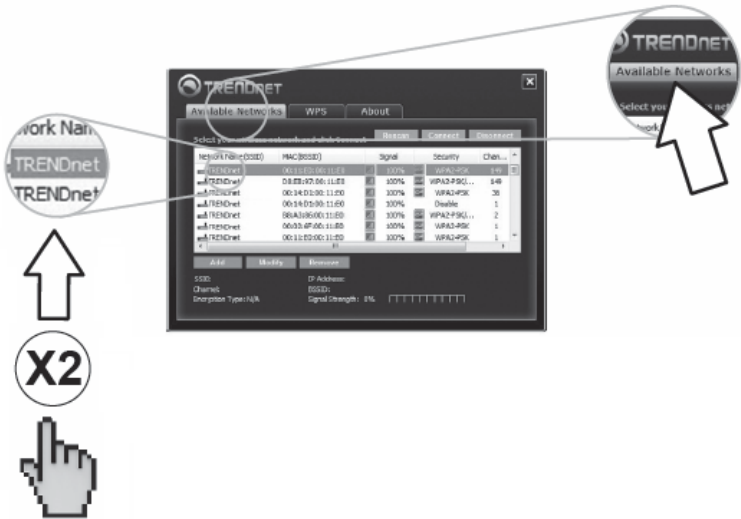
TRENDnet

Available Networks

Select you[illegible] net

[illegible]work

work Nan

TRENDnet

TRENDnet

X2

TRENDnet

Available Networks | WPS | About

Select y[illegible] and click Connect

Rescan | Connect | Disconnect

| Network Name (SSID) | MAC(BSSID) | Signal | Security | Chan... |
|---|---|---|---|---|
| TRENDnet | 00:11:E0:00:11:E0 | 100% | WPA2-PSK | 149 |
| TRENDnet | D8:EB:97:00:11:E0 | 100% | WPA2-PSK(... | 149 |
| TRENDnet | 00:14:D1:00:11:E0 | 100% | WPA2-PSK | 36 |
| TRENDnet | 00:14:D1:00:11:E0 | 100% | Disable | 1 |
| TRENDnet | B8:A3:86:00:11:E0 | 100% | WPA2-PSK(... | 2 |
| TRENDnet | 00:03:6F:00:11:E0 | 100% | WPA2-PSK | 1 |
| TRENDnet | 00:12:E0:00:11:E0 | 100% | WPA2-PSK | 1 |

Add | Modify | Remove

SSID:
Channel:
Encryption Type: N/A

IP Address:
BSSID:
Signal Strength: 0%